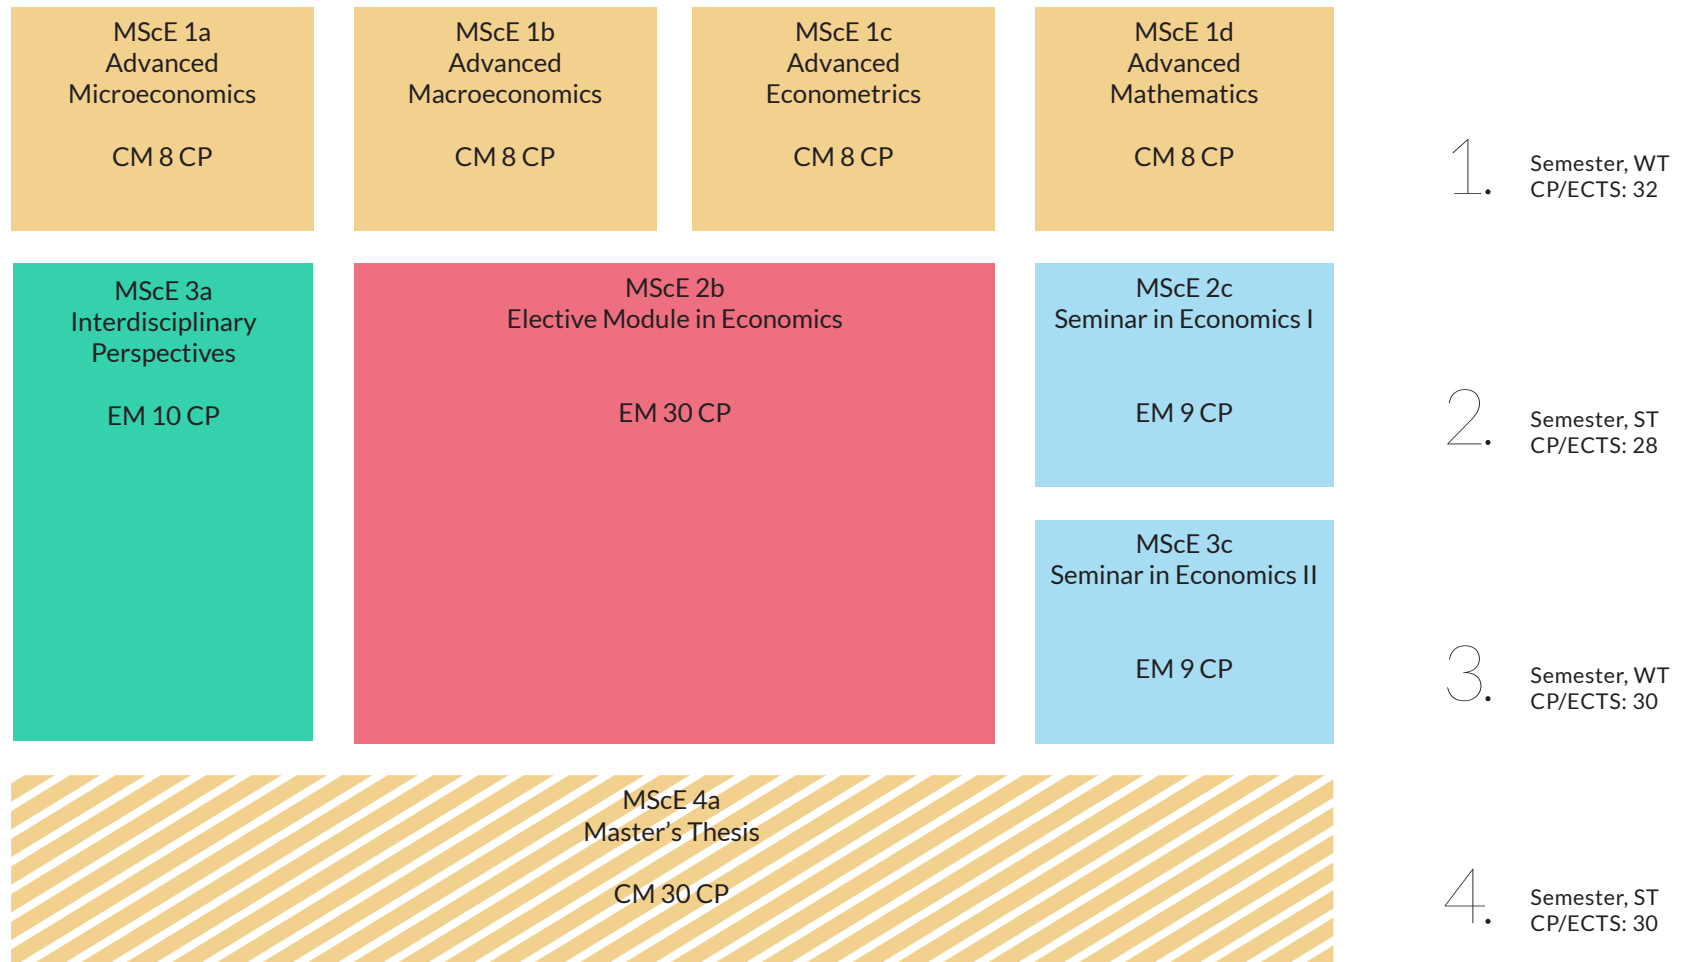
MScE 1a
Advanced
Microeconomics

CM 8 CP

MScE 1b
Advanced
Macroeconomics

CM 8 CP

MScE 1c
Advanced
Econometrics

CM 8 CP

MScE 1d
Advanced
Mathematics

CM 8 CP

1. Semester, WT
CP/ECTS: 32

MScE 3a
Interdisciplinary
Perspectives

EM 10 CP

MScE 2b
Elective Module in Economics

EM 30 CP

MScE 2c
Seminar in Economics I

EM 9 CP

2. Semester, ST
CP/ECTS: 28

MScE 3c
Seminar in Economics II

EM 9 CP

3. Semester, WT
CP/ECTS: 30

MScE 4a
Master's Thesis

CM 30 CP

4. Semester, ST
CP/ECTS: 30